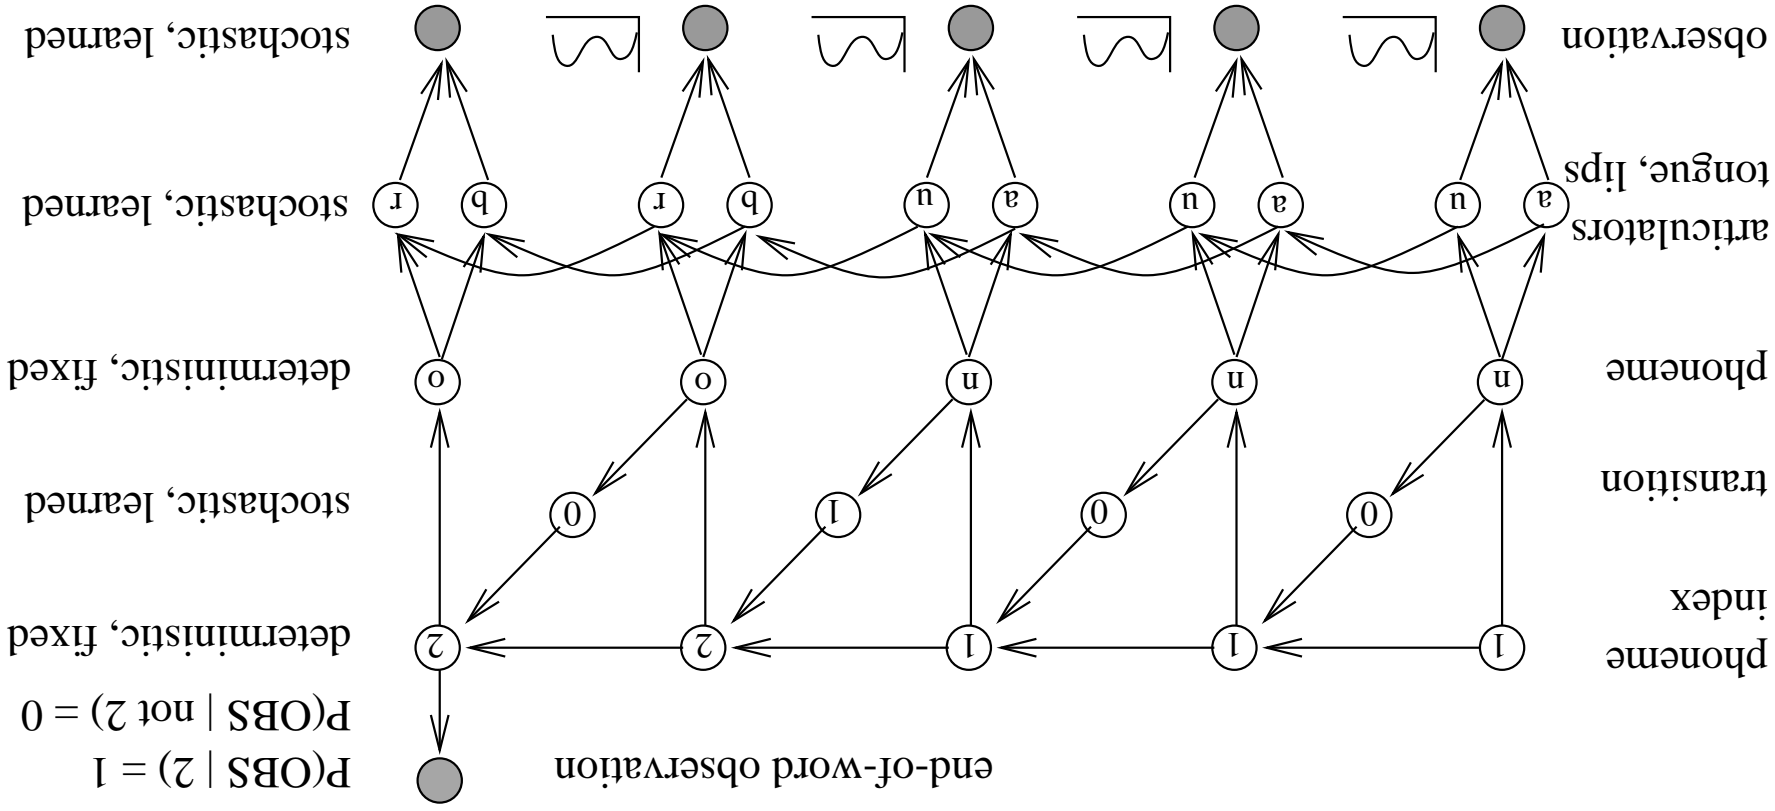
end-of-word observation

P(OBS | 2) = 1
P(OBS | not 2) = 0

phoneme
index

deterministic, fixed

1 1 1 2 2

transition

stochastic, learned

0 0 1 0

phoneme

deterministic, fixed

n n n o o

articulators
tongue, lips

stochastic, learned

a u a u a u b r b r

observation

stochastic, learned